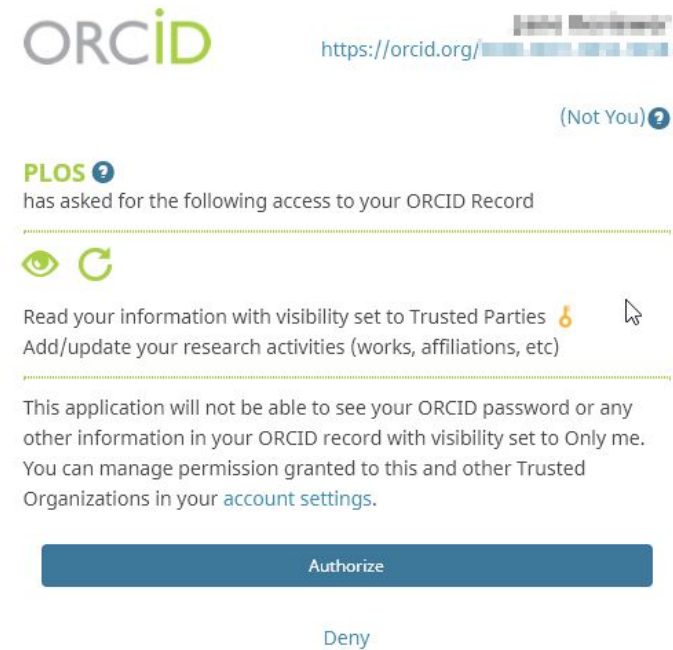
ORCID

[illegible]
https://orcid.org/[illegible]

(Not You)

PLOS
has asked for the following access to your ORCID Record

Read your information with visibility set to Trusted Parties
Add/update your research activities (works, affiliations, etc)

This application will not be able to see your ORCID password or any other information in your ORCID record with visibility set to Only me. You can manage permission granted to this and other Trusted Organizations in your account settings.

Authorize

Deny